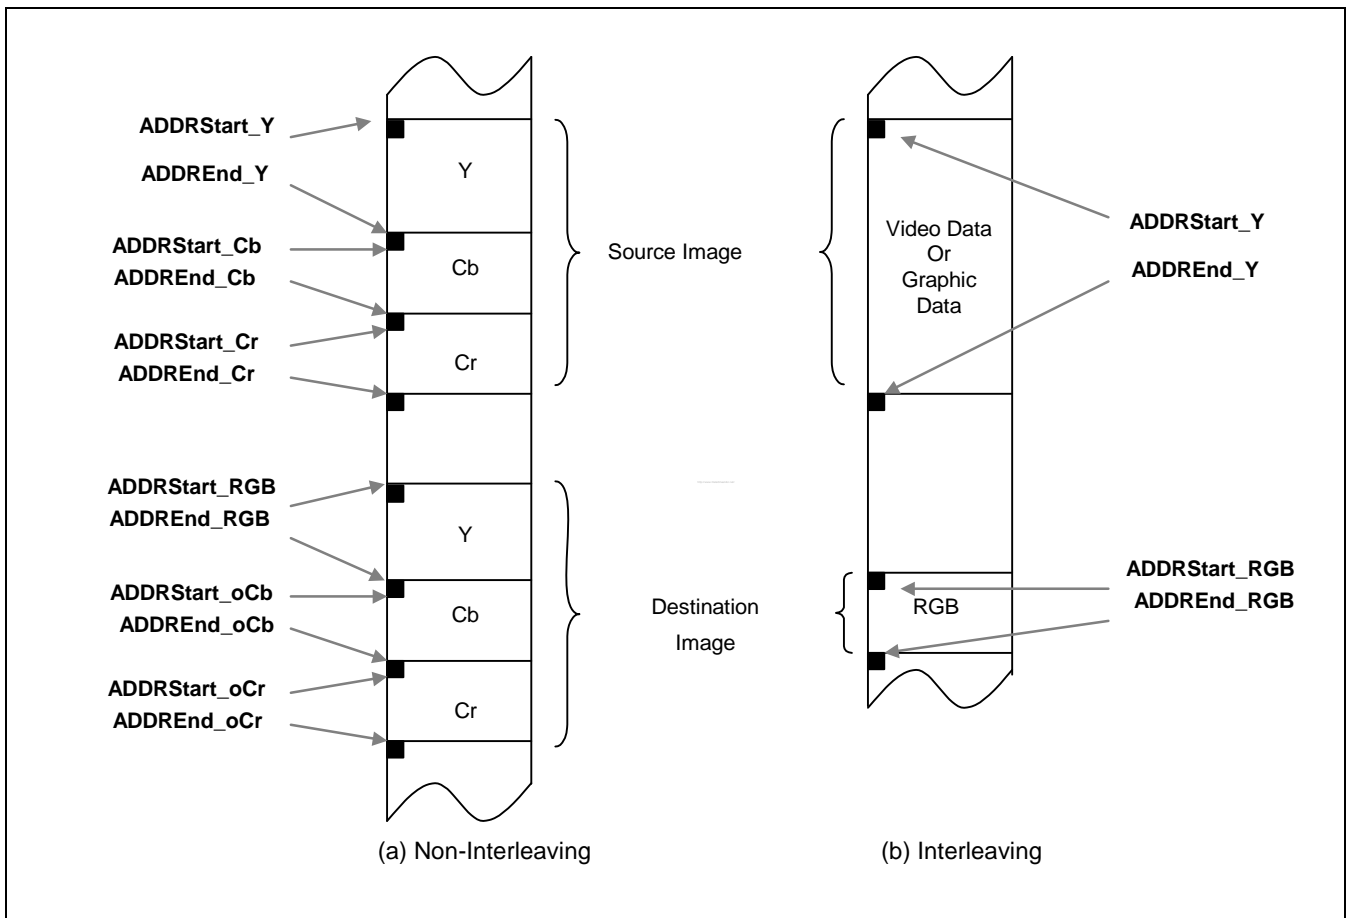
ADDRStart_Y

ADDREnd_Y

Y

ADDRStart_Cb

ADDREnd_Cb

Cb

Source Image

ADDRStart_Cr

ADDREnd_Cr

Cr

ADDRStart_RGB

ADDREnd_RGB

Y

ADDRStart_oCb

ADDREnd_oCb

Cb

Destination Image

ADDRStart_oCr

ADDREnd_oCr

Cr

(a) Non-Interleaving

Video Data Or Graphic Data

ADDRStart_Y

ADDREnd_Y

RGB

ADDRStart_RGB

ADDREnd_RGB

(b) Interleaving